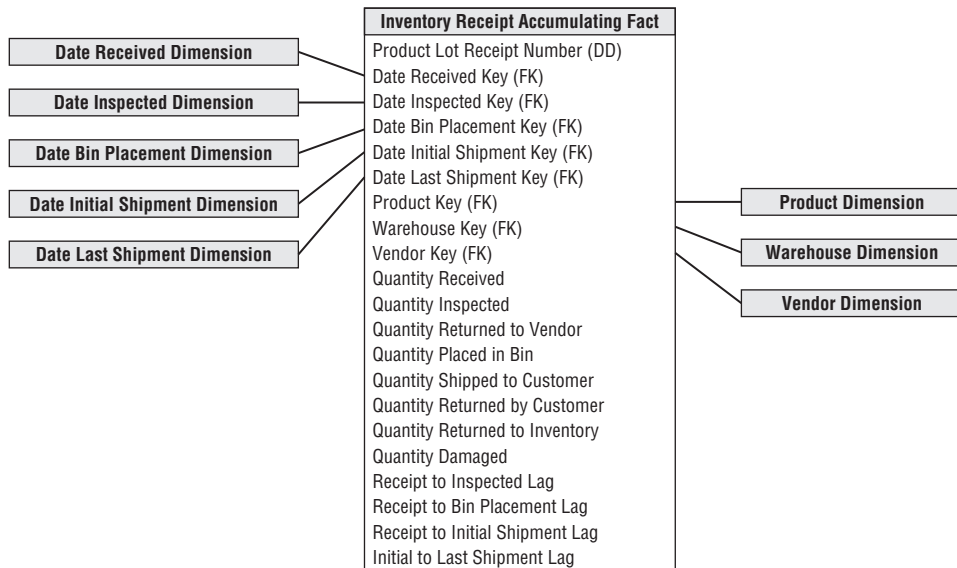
Date Received Dimension

Date Inspected Dimension

Date Bin Placement Dimension

Date Initial Shipment Dimension

Date Last Shipment Dimension

Inventory Receipt Accumulating Fact

Product Lot Receipt Number (DD)
Date Received Key (FK)
Date Inspected Key (FK)
Date Bin Placement Key (FK)
Date Initial Shipment Key (FK)
Date Last Shipment Key (FK)
Product Key (FK)
Warehouse Key (FK)
Vendor Key (FK)
Quantity Received
Quantity Inspected
Quantity Returned to Vendor
Quantity Placed in Bin
Quantity Shipped to Customer
Quantity Returned by Customer
Quantity Returned to Inventory
Quantity Damaged
Receipt to Inspected Lag
Receipt to Bin Placement Lag
Receipt to Initial Shipment Lag
Initial to Last Shipment Lag

Product Dimension

Warehouse Dimension

Vendor Dimension